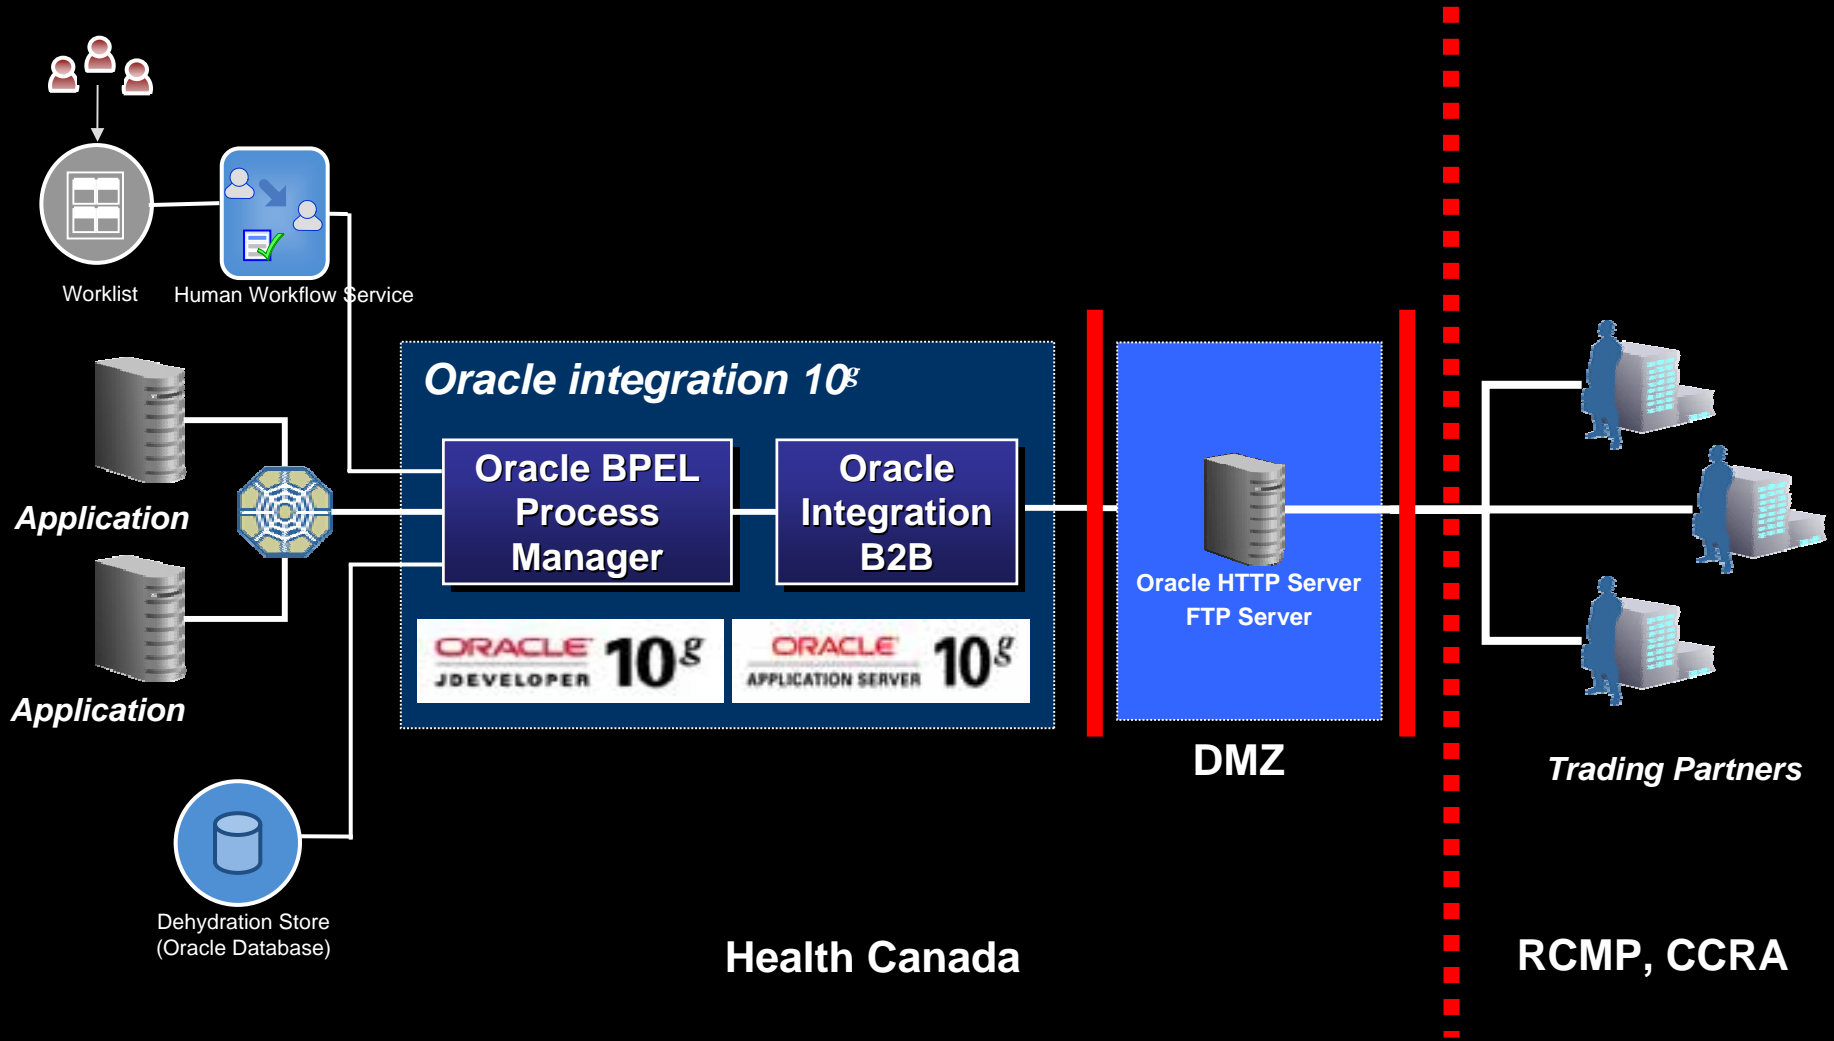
Worklist

Human Workflow Service

Application

Application

Oracle integration $10^g$

Oracle BPEL Process Manager

Oracle Integration B2B

ORACLE JDEVELOPER $10^g$

ORACLE APPLICATION SERVER $10^g$

Oracle HTTP Server FTP Server

DMZ

Trading Partners

Dehydration Store (Oracle Database)

Health Canada

RCMP, CCRA